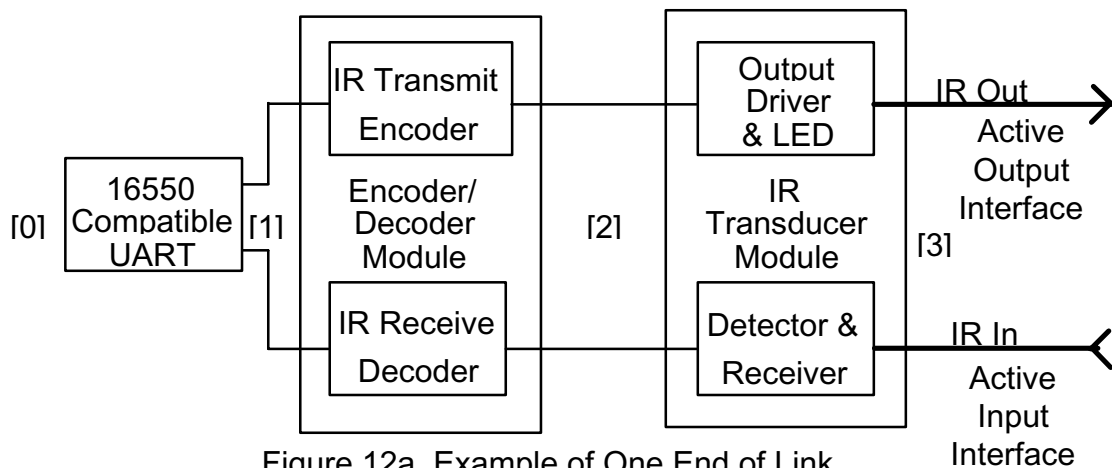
IR Transmit Encoder

Output Driver & LED

IR Out

Active Output Interface

[0]

16550 Compatible UART

[1]

Encoder/ Decoder Module

[2]

IR Transducer Module

[3]

IR Receive Decoder

Detector & Receiver

IR In

Active Input Interface

Figure 12a. Example of One End of Link